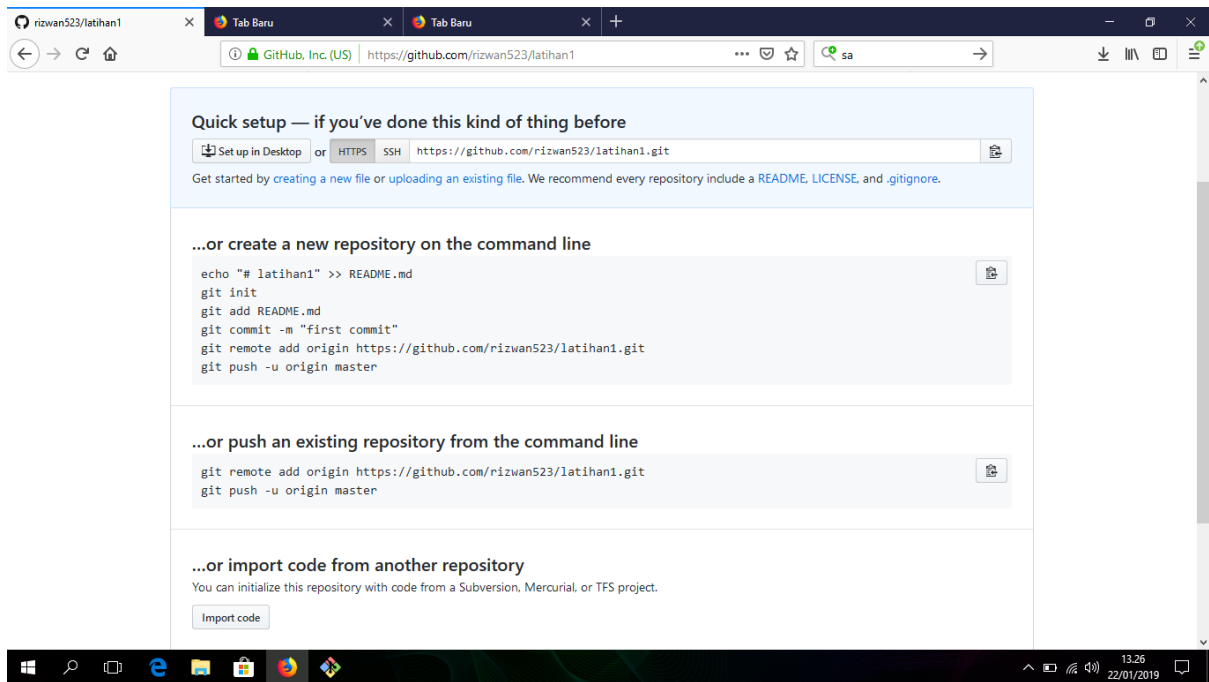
rizwan523/latihan1 × Tab Baru × Tab Baru × +

GitHub, Inc. (US) https://github.com/rizwan523/latihan1 ••• sa

Quick setup — if you've done this kind of thing before

Set up in Desktop or HTTPS SSH https://github.com/rizwan523/latihan1.git

Get started by creating a new file or uploading an existing file. We recommend every repository include a README, LICENSE, and .gitignore.

...or create a new repository on the command line

echo "# latihan1" >> README.md
git init
git add README.md
git commit -m "first commit"
git remote add origin https://github.com/rizwan523/latihan1.git
git push -u origin master

...or push an existing repository from the command line

git remote add origin https://github.com/rizwan523/latihan1.git
git push -u origin master

...or import code from another repository

You can initialize this repository with code from a Subversion, Mercurial, or TFS project.

Import code

13.26
22/01/2019